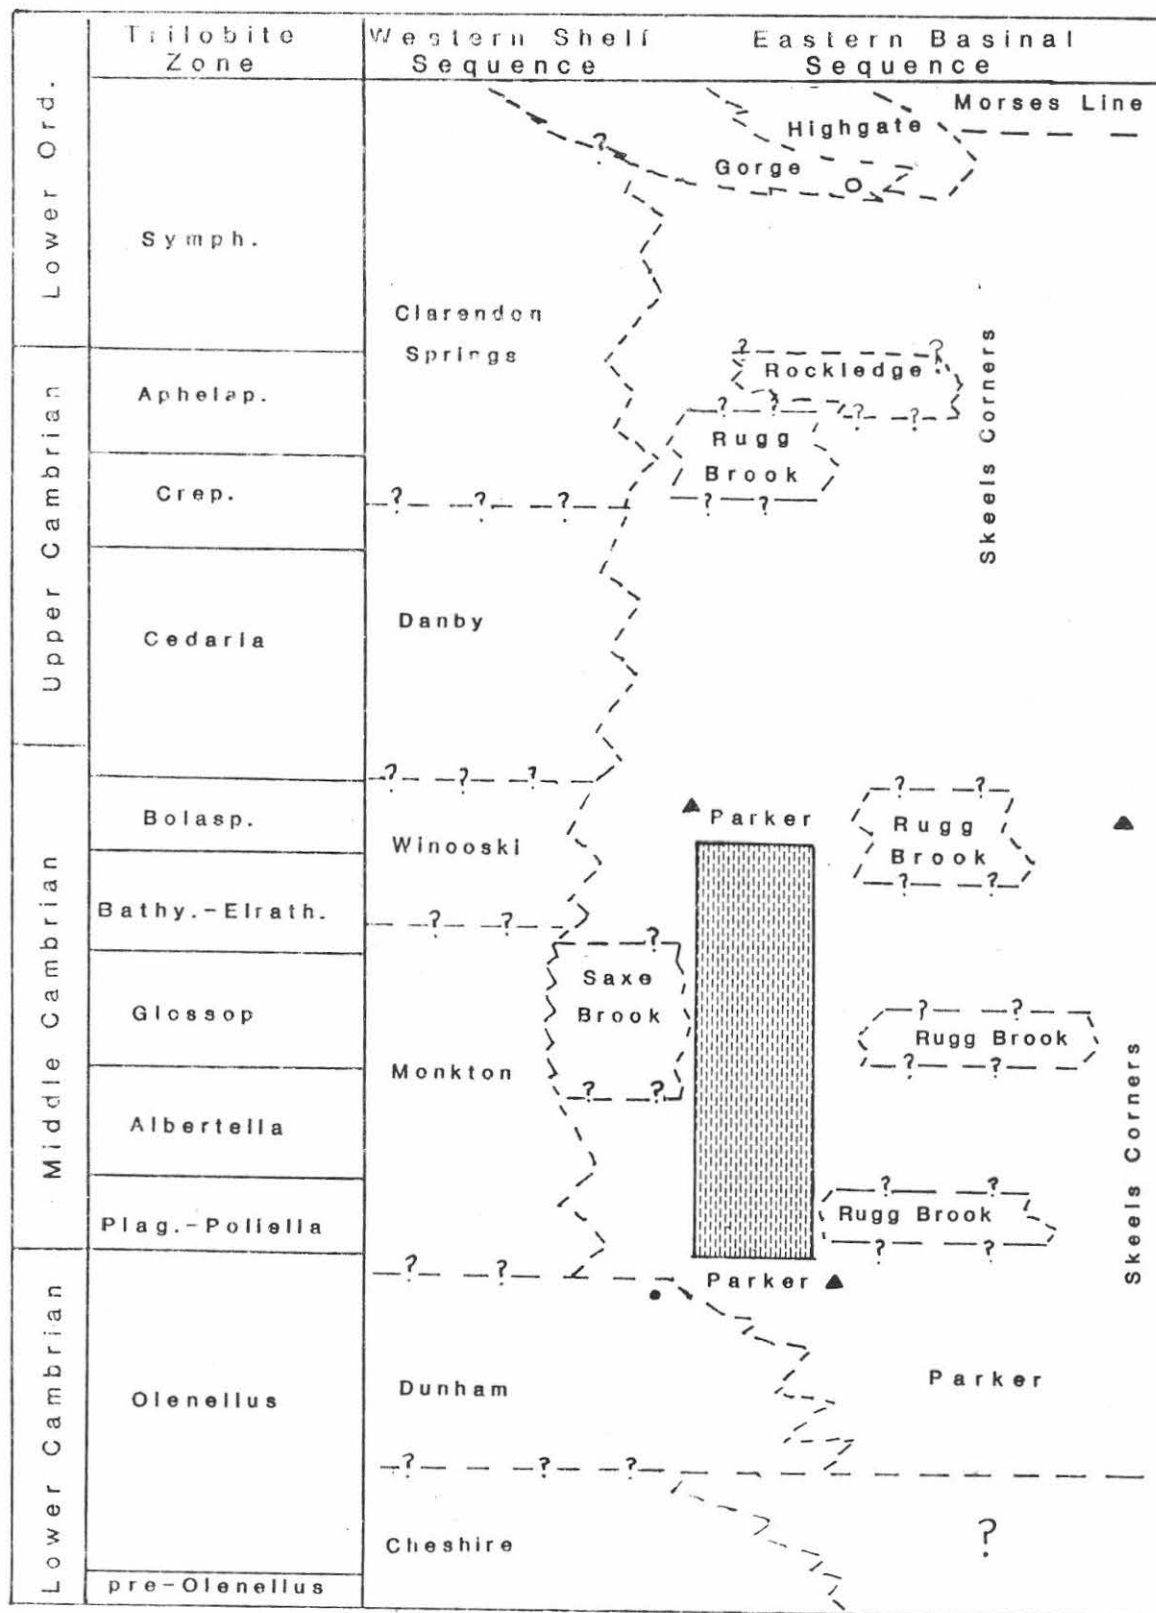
| | Trilobite Zone | Western Shelf Sequence | Eastern Basinal Sequence |
|---|---|---|---|
| Lower Ord. | Symph. | | |
| Upper Cambrian | Aphelap. | | |
| | Crep. | | |
| | Cedaria | | |
| Middle Cambrian | Bolasp. | | |
| | Bathy.-Elrath. | | |
| | Glossop | | |
| | Albertella | | |
| | Plag.-Poliella | | |
| Lower Cambrian | Olenellus | | |
| | pre-Olenellus | | |

Morses Line

Highgate

?

Gorge

Clarendon Springs

?

Rockledge

?

?

Rugg Brook

?

Skeels Corners

Danby

Winooski

Parker

Rugg Brook

Saxe Brook

Monkton

Rugg Brook

Skeels Corners

Rugg Brook

Parker

Dunham

Parker

Cheshire

?